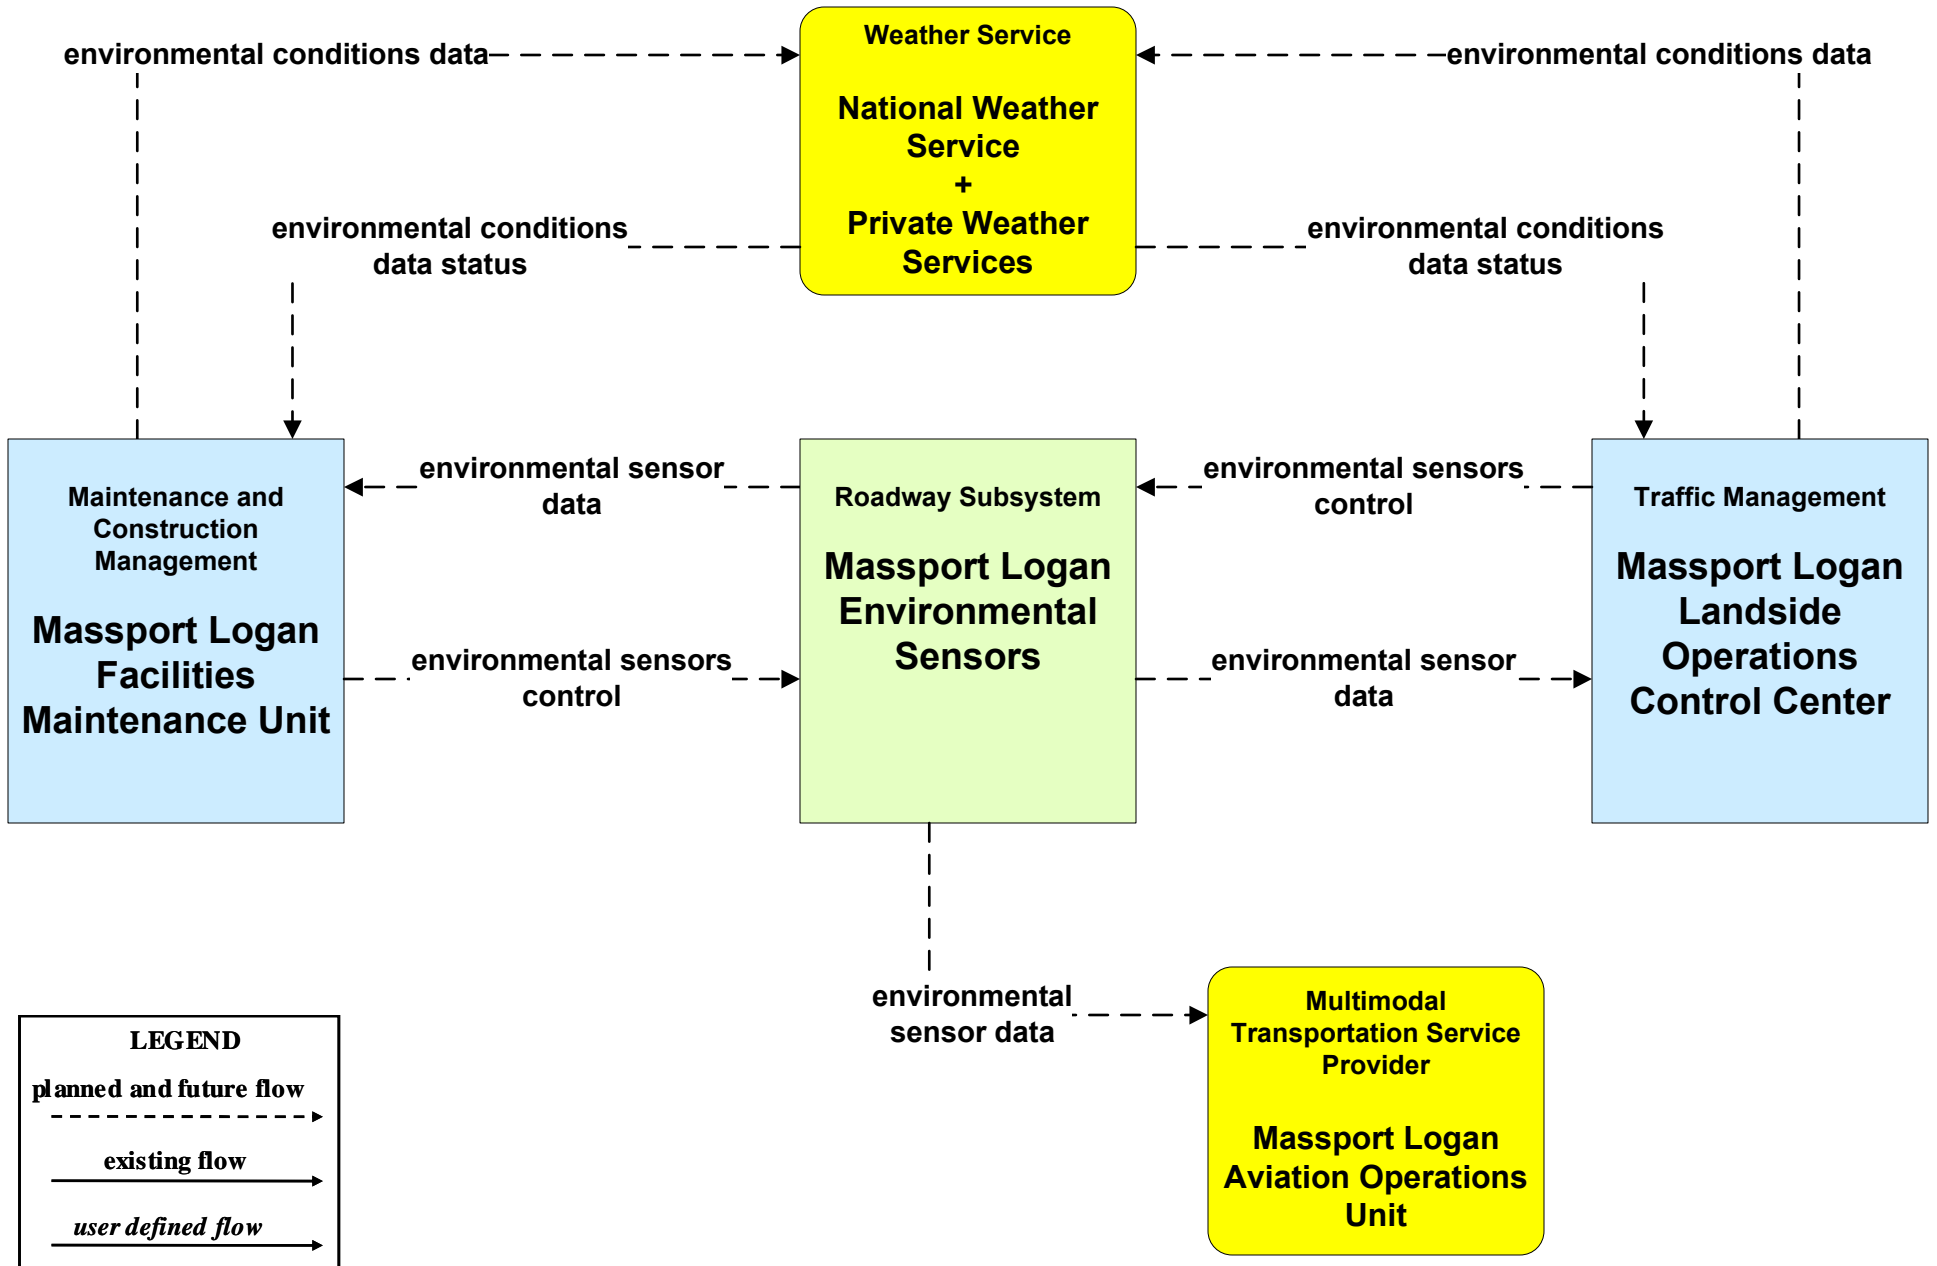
environmental conditions data

Weather Service

National Weather Service
+
Private Weather Services

environmental conditions data

environmental conditions data status

environmental conditions data status

Maintenance and Construction Management

Massport Logan Facilities Maintenance Unit

environmental sensor data

environmental sensors control

Roadway Subsystem

Massport Logan Environmental Sensors

environmental sensors control

environmental sensor data

Traffic Management

Massport Logan Landside Operations Control Center

environmental sensor data

Multimodal Transportation Service Provider

Massport Logan Aviation Operations Unit

LEGEND
planned and future flow
existing flow
user defined flow